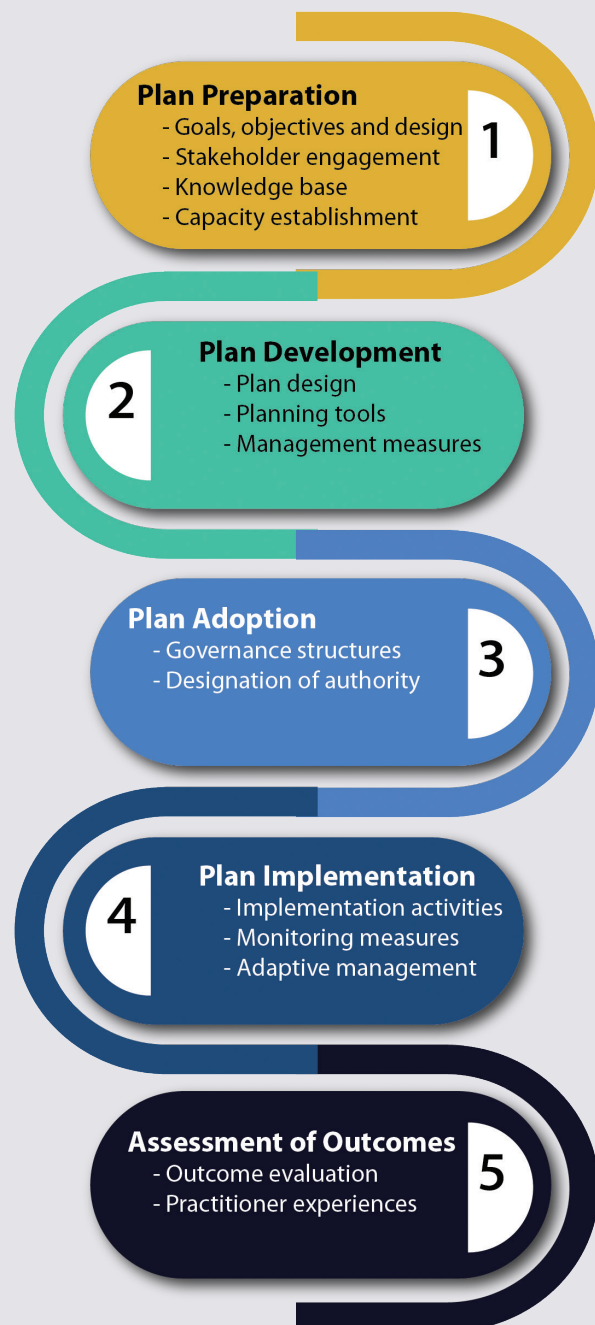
Plan Preparation
- Goals, objectives and design
- Stakeholder engagement
- Knowledge base
- Capacity establishment

1

2

Plan Development
- Plan design
- Planning tools
- Management measures

Plan Adoption
- Governance structures
- Designation of authority

3

4

Plan Implementation
- Implementation activities
- Monitoring measures
- Adaptive management

Assessment of Outcomes
- Outcome evaluation
- Practitioner experiences

5